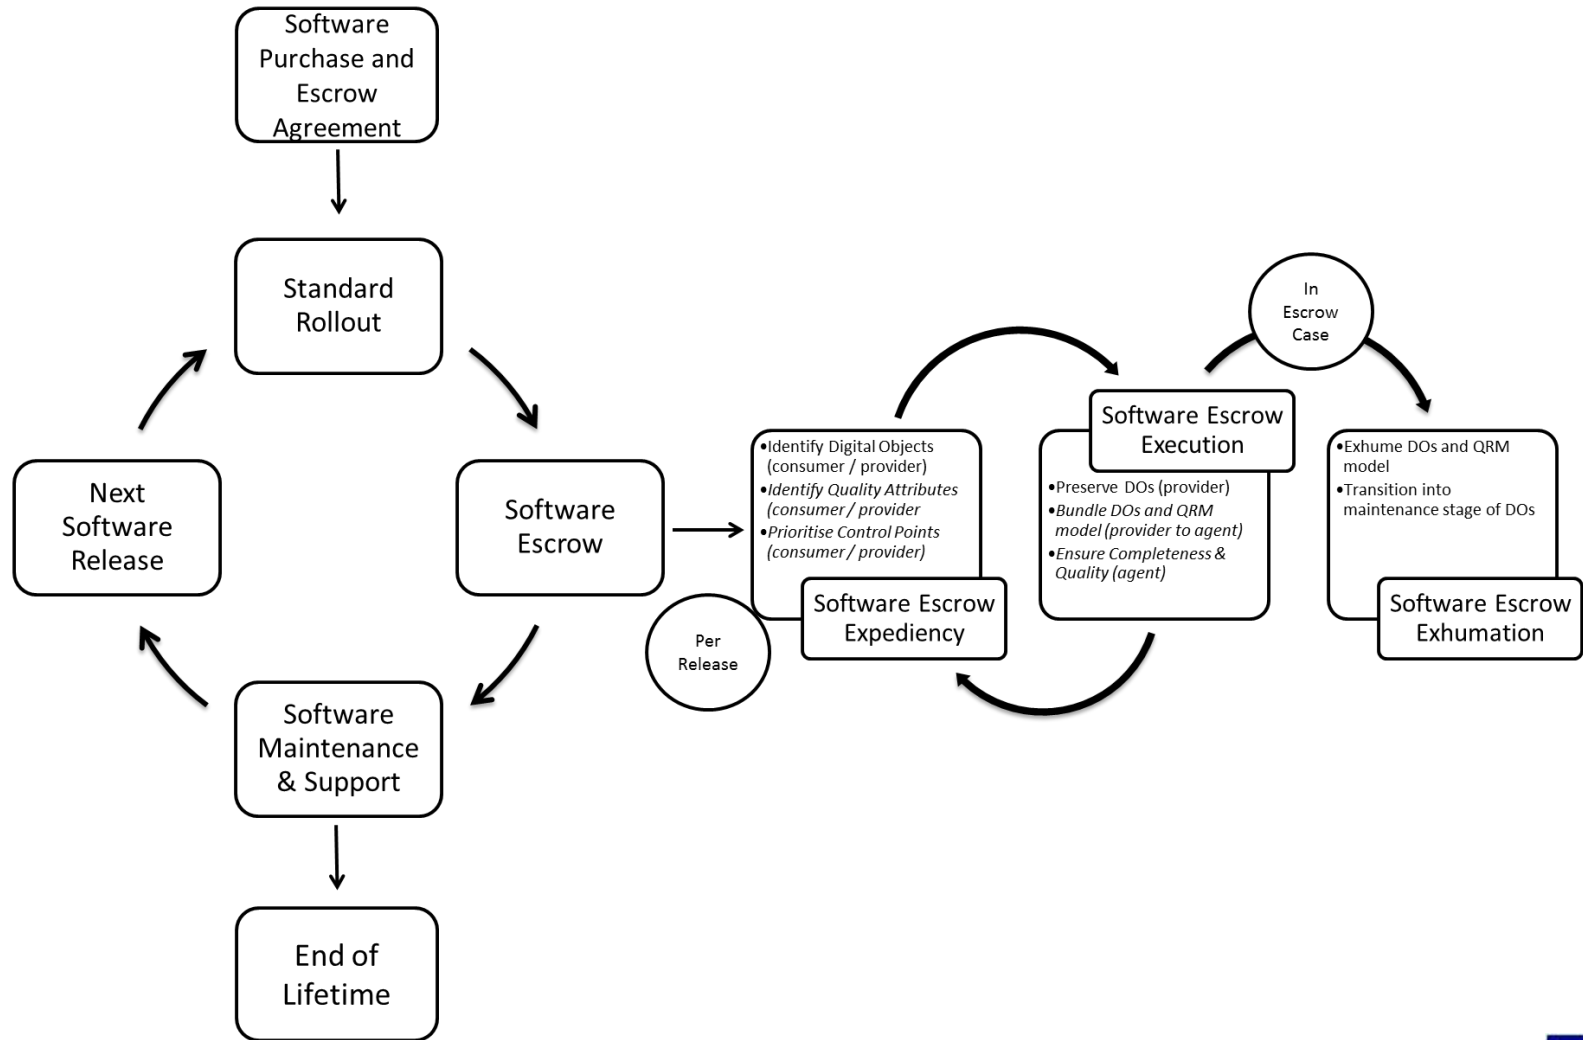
Software Purchase and Escrow Agreement

Standard Rollout

Software Escrow

Software Maintenance & Support

End of Lifetime

Next Software Release

•Identify Digital Objects (consumer / provider)
•*Identify Quality Attributes (consumer / provider*
•*Prioritise Control Points (consumer / provider)*

Software Escrow Expediency

Per Release

Software Escrow Execution

•Preserve DOs (provider)
•*Bundle DOs and QRM model (provider to agent)*
•*Ensure Completeness & Quality (agent)*

In Escrow Case

•Exhume DOs and QRM model
•Transition into maintenance stage of DOs

Software Escrow Exhumation